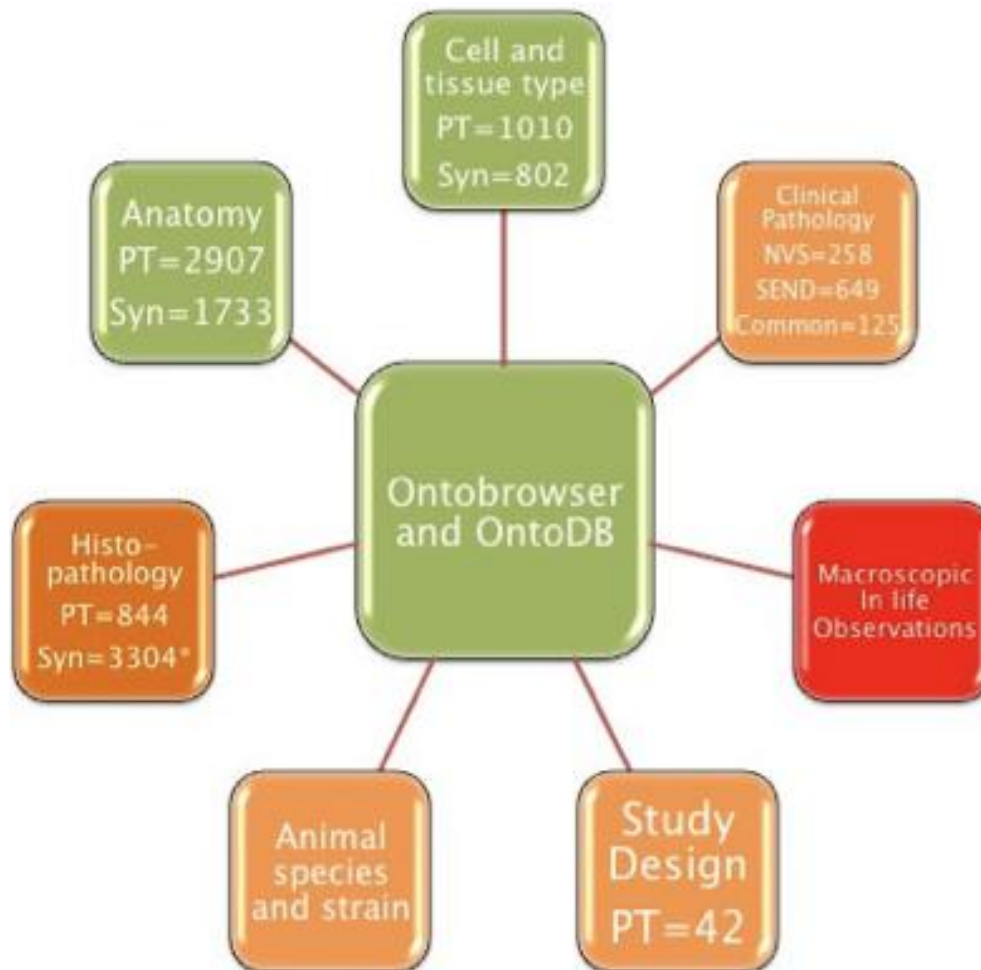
Cell and tissue type
PT=1010
Syn=802

Anatomy
PT=2907
Syn=1733

Clinical Pathology
NVS=258
SEND=649
Common=125

Ontobrowser and OntoDB

Histo-pathology
PT=844
Syn=3304*

Macroscopic In life Observations

Animal species and strain

Study Design
PT=42